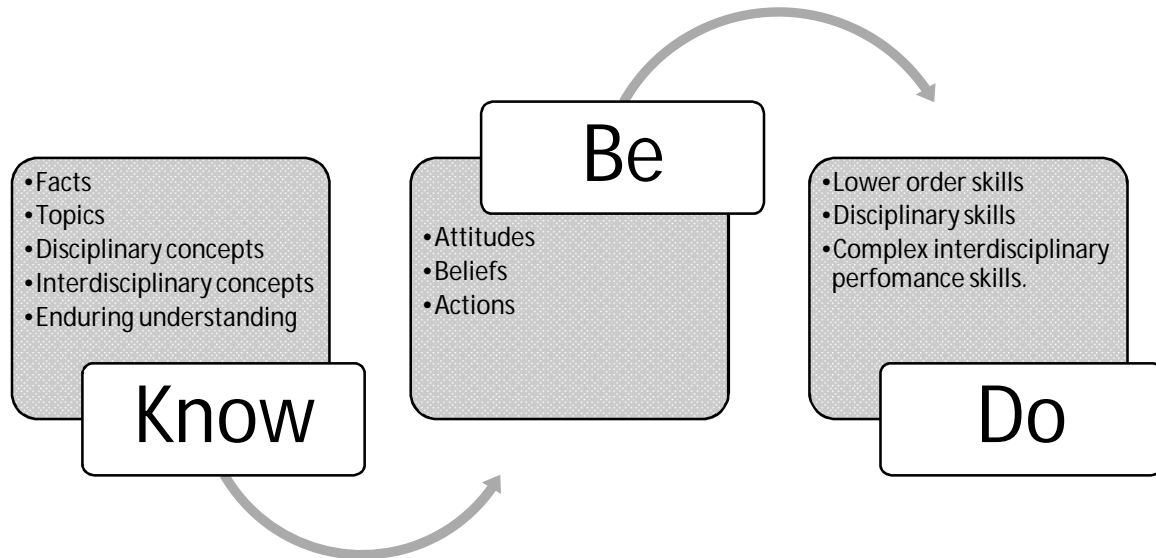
•Facts
•Topics
•Disciplinary concepts
•Interdisciplinary concepts
•Enduring understanding

Know

Be

•Attitudes
•Beliefs
•Actions

•Lower order skills
•Disciplinary skills
•Complex interdisciplinary perfomance skills.

Do